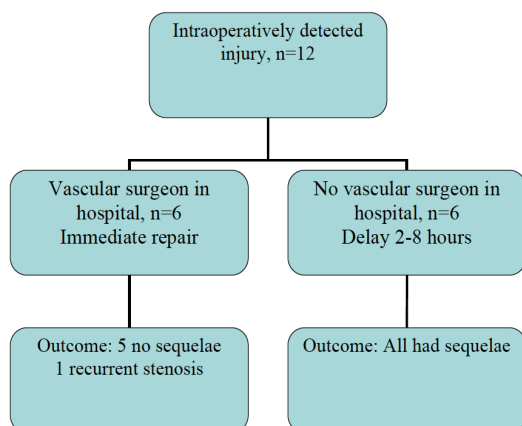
Intraoperatively detected injury, n=12

Vascular surgeon in hospital, n=6
Immediate repair

No vascular surgeon in hospital, n=6
Delay 2-8 hours

Outcome: 5 no sequelae
1 recurrent stenosis

Outcome: All had sequelae